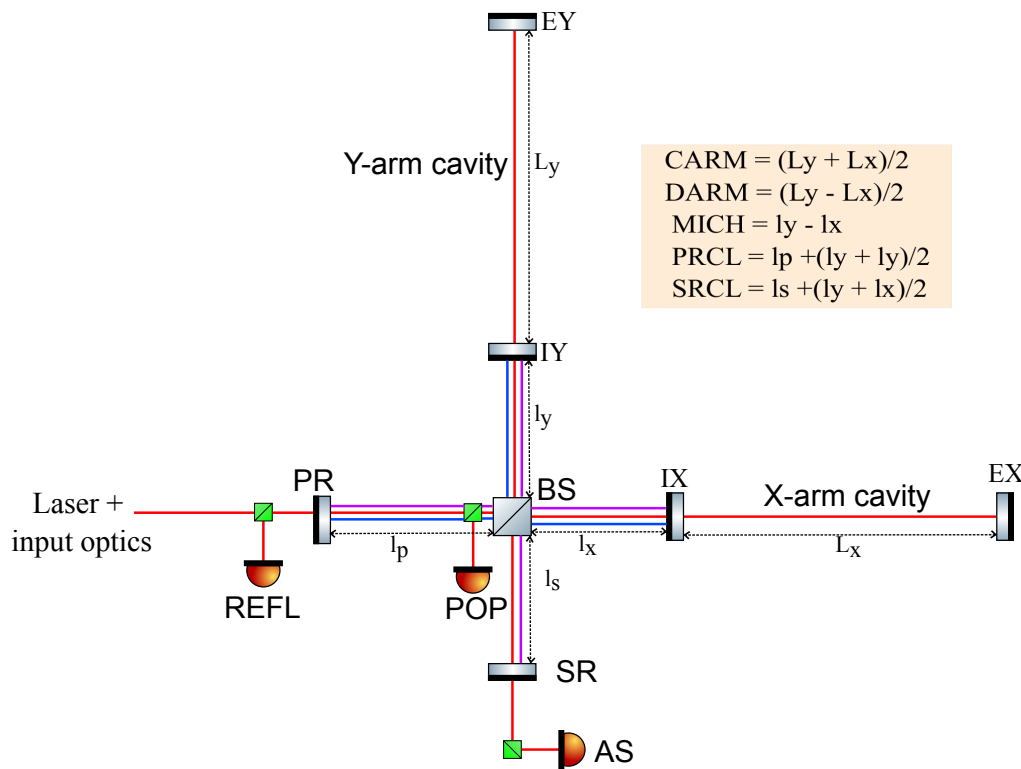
EY

Y-arm cavity

$L_y$

CARM = (Ly + Lx)/2
DARM = (Ly - Lx)/2
MICH = ly - lx
PRCL = lp +(ly + ly)/2
SRCL = ls +(ly + lx)/2

IY

$l_y$

Laser + input optics

PR

BS

IX

X-arm cavity

EX

$l_p$

$l_x$

$L_x$

$l_s$

REFL

POP

SR

AS